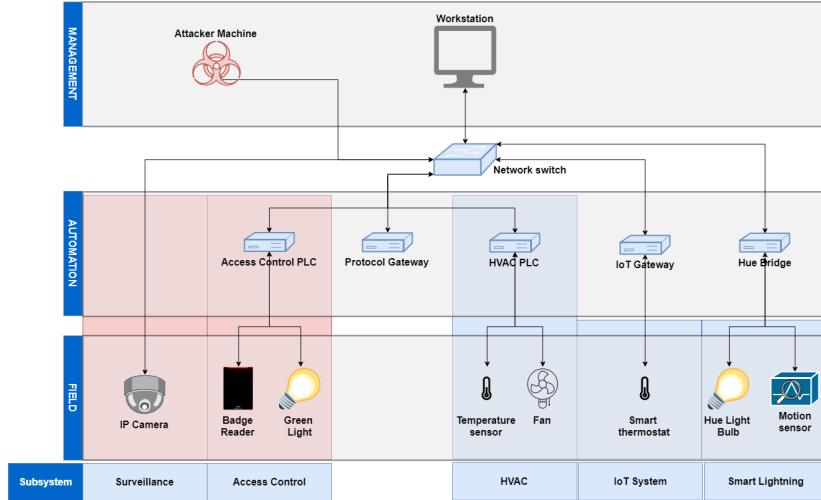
MANAGEMENT

Attacker Machine

Workstation

Network switch

AUTOMATION

Access Control PLC

Protocol Gateway

HVAC PLC

IoT Gateway

Hue Bridge

FIELD

IP Camera

Badge Reader

Green Light

Temperature sensor

Fan

Smart thermostat

Hue Light Bulb

Motion sensor

| Subsystem | Surveillance | Access Control | | HVAC | IoT System | Smart Lightning |
|---|---|---|---|---|---|---|